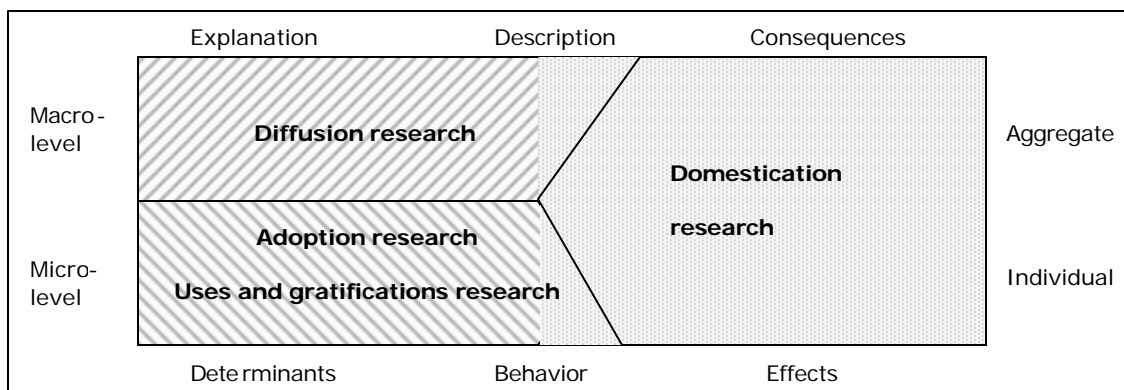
Explanation
Description
Consequences

Macro-level

Diffusion research

Aggregate

Domestication research

Adoption research

Uses and gratifications research

Micro-level

Individual

Determinants
Behavior
Effects